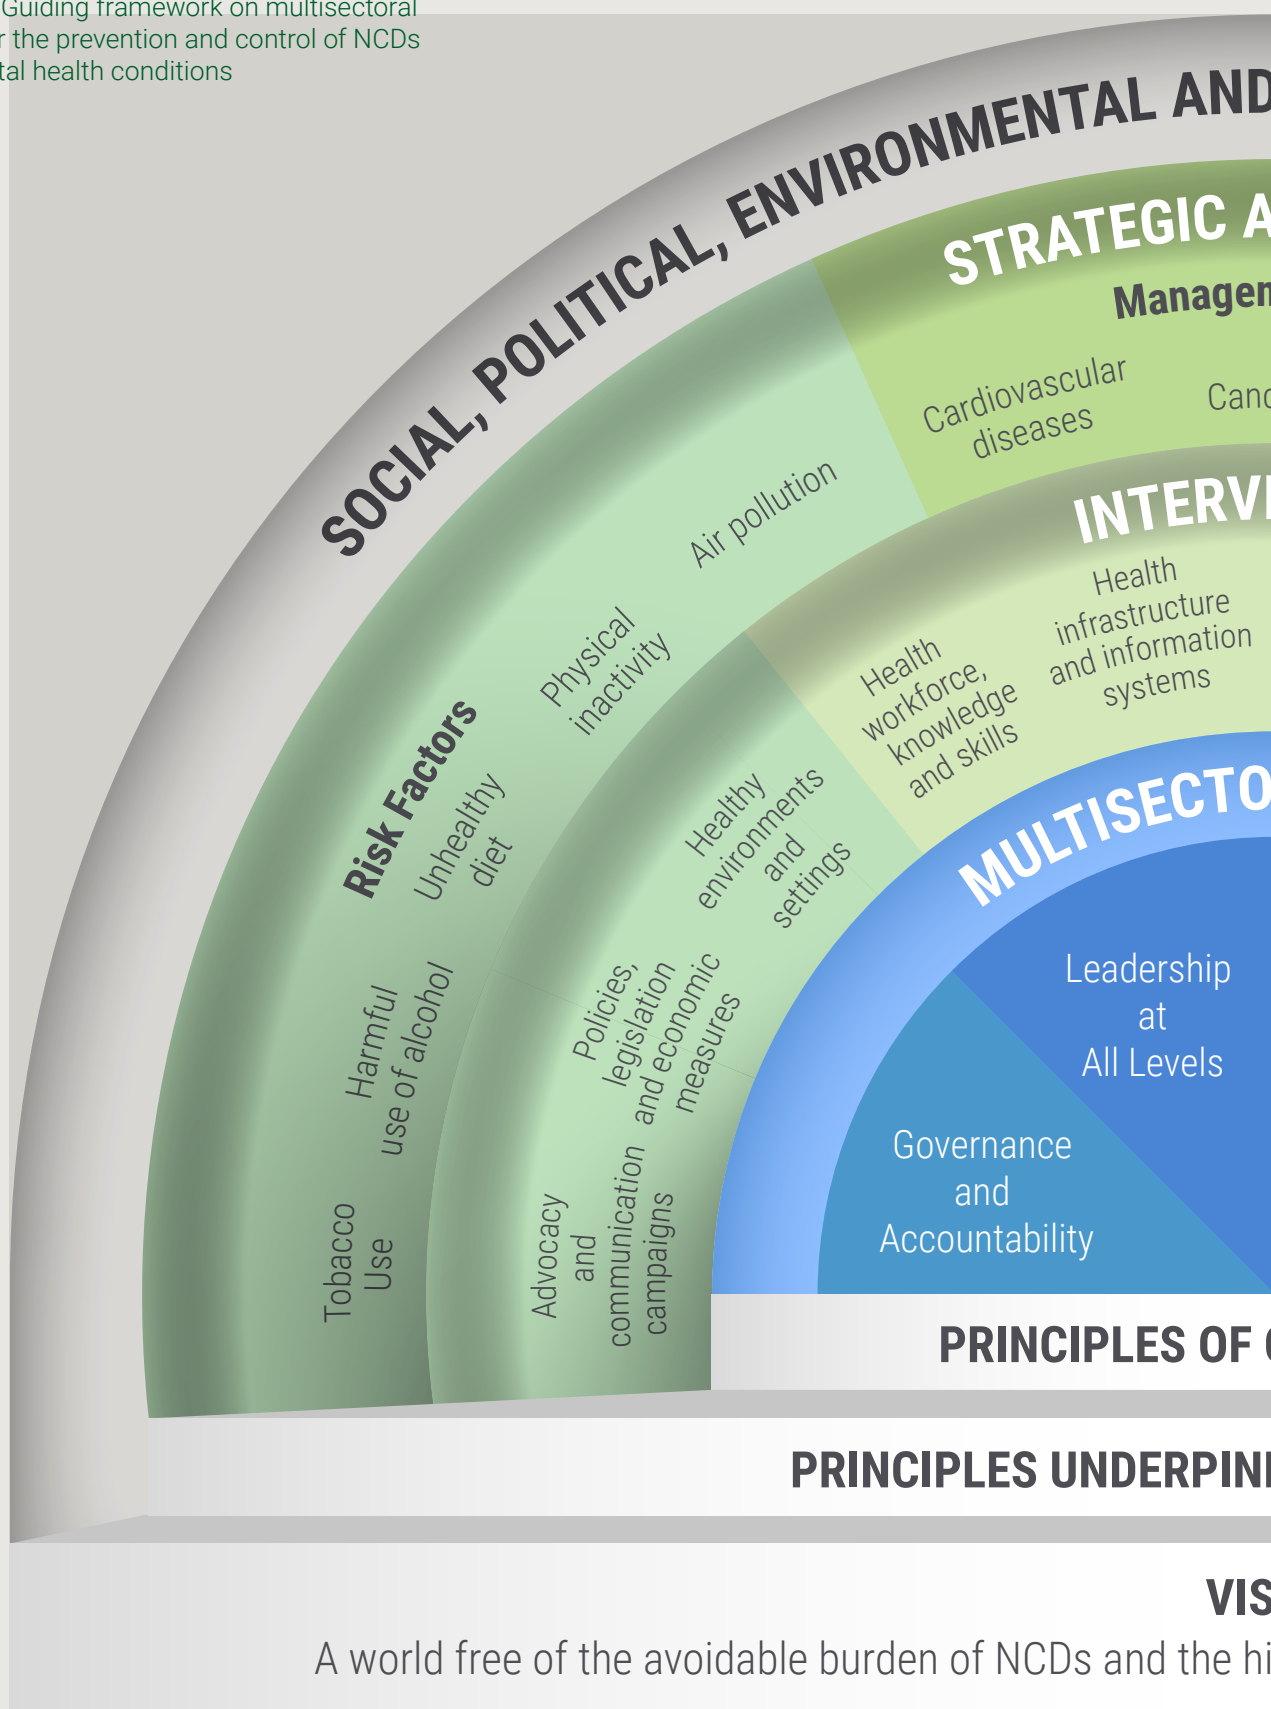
Guiding framework on multisectoral
r the prevention and control of NCDs
tal health conditions

SOCIAL, POLITICAL, ENVIRONMENTAL AND

STRATEGIC A

Managem

Cardiovascular diseases

Canc

Risk Factors

Air pollution

Physical inactivity

Unhealthy diet

Harmful use of alcohol

Tobacco Use

INTERV

Health infrastructure and information systems

Health workforce, knowledge and skills

Healthy environments and settings

Policies, legislation and economic measures

Advocacy and communication campaigns

MULTISECTO

Leadership at All Levels

Governance and Accountability

PRINCIPLES OF

PRINCIPLES UNDERPINI

VIS

A world free of the avoidable burden of NCDs and the hi